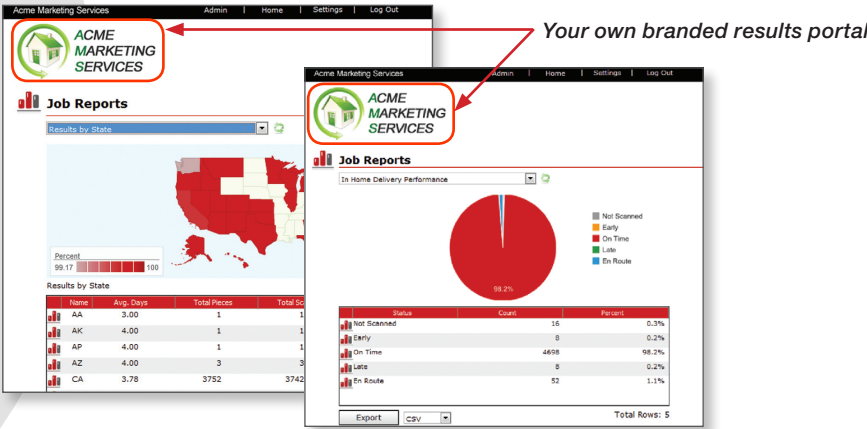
Acme Marketing Services Admin | Home | Settings | Log Out

ACME MARKETING SERVICES

Job Reports

Results by State

Percent
99.17 100

Results by State

| | Name | Avg. Days | Total Pieces | Total Sc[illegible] |
|---|---|---|---|---|
| | AA | 3.00 | 1 | 1 |
| | AK | 4.00 | 1 | 1 |
| | AP | 4.00 | 1 | 1 |
| | AZ | 4.00 | 3 | 3 |
| | CA | 3.78 | 3752 | 3742 |

Your own branded results portal

Acme Marketing Services Admin | Home | Settings | Log Out

ACME MARKETING SERVICES

Job Reports

In Home Delivery Performance

Not Scanned
Early
On Time
Late
En Route

98.2%

| Status | Count | Percent |
|---|---|---|
| Not Scanned | 16 | 0.3% |
| Early | 8 | 0.2% |
| On Time | 4698 | 98.2% |
| Late | 8 | 0.2% |
| En Route | 52 | 1.1% |

Export CSV

Total Rows: 5